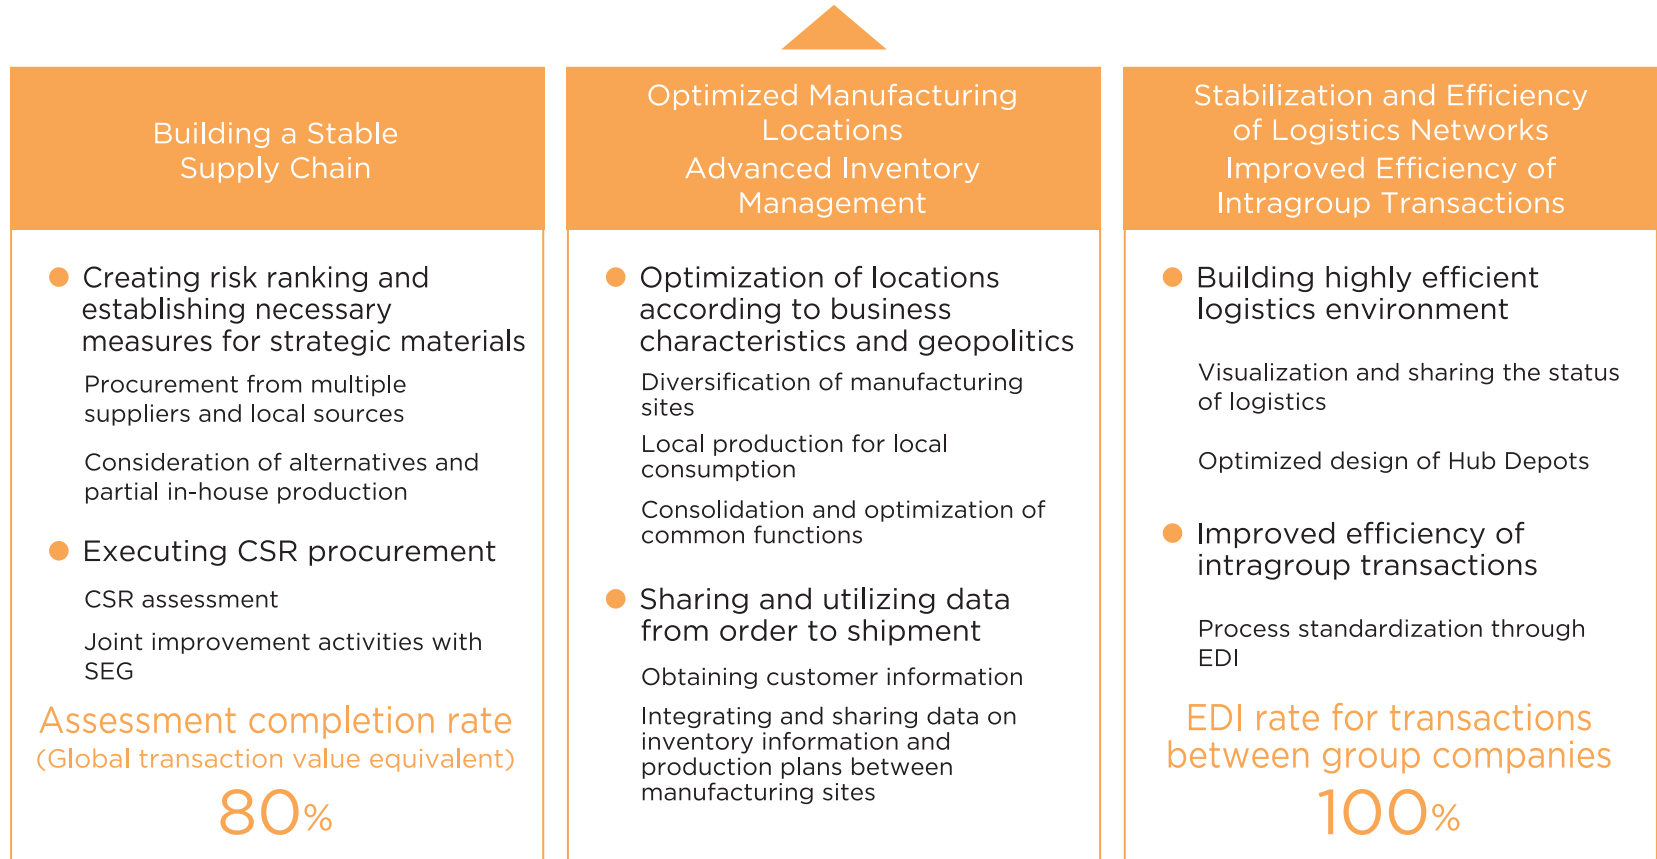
Building a Stable Supply Chain

Creating risk ranking and establishing necessary measures for strategic materials

Procurement from multiple suppliers and local sources

Consideration of alternatives and partial in-house production

Executing CSR procurement

CSR assessment

Joint improvement activities with SEG

Assessment completion rate
(Global transaction value equivalent)

80%

Optimized Manufacturing Locations
Advanced Inventory Management

Optimization of locations according to business characteristics and geopolitics

Diversification of manufacturing sites

Local production for local consumption

Consolidation and optimization of common functions

Sharing and utilizing data from order to shipment

Obtaining customer information

Integrating and sharing data on inventory information and production plans between manufacturing sites

Stabilization and Efficiency of Logistics Networks
Improved Efficiency of Intragroup Transactions

Building highly efficient logistics environment

Visualization and sharing the status of logistics

Optimized design of Hub Depots

Improved efficiency of intragroup transactions

Process standardization through EDI

EDI rate for transactions between group companies

100%